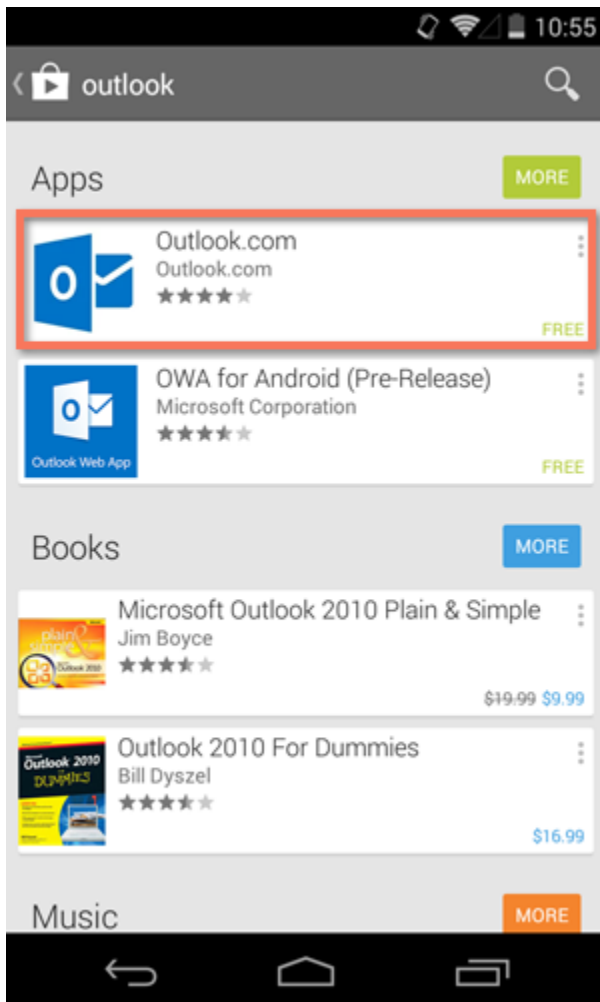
10:55

outlook

Apps

MORE

Outlook.com
Outlook.com
FREE

OWA for Android (Pre-Release)
Microsoft Corporation
Outlook Web App
FREE

Books

MORE

Microsoft Outlook 2010 Plain & Simple
Jim Boyce
~~$19.99~~ $9.99

Outlook 2010 For Dummies
Bill Dyszel
$16.99

Music

MORE